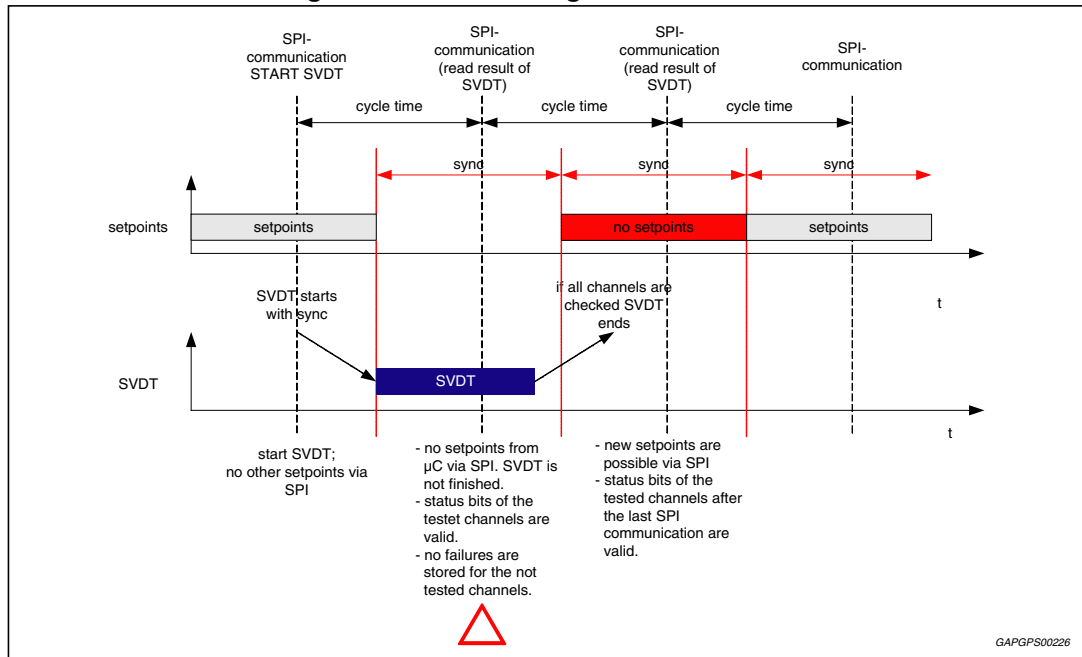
SPI-communication START SVDT

SPI-communication (read result of SVDT)

SPI-communication (read result of SVDT)

SPI-communication

cycle time

cycle time

cycle time

sync

sync

sync

setpoints

setpoints

no setpoints

setpoints

SVDT starts with sync

if all channels are checked SVDT ends

t

SVDT

SVDT

t

start SVDT; no other setpoints via SPI

- no setpoints from µC via SPI. SVDT is not finished.
- status bits of the testet channels are valid.
- no failures are stored for the not tested channels.

- new setpoints are possible via SPI
- status bits of the tested channels after the last SPI communication are valid.

GAPGPS00226